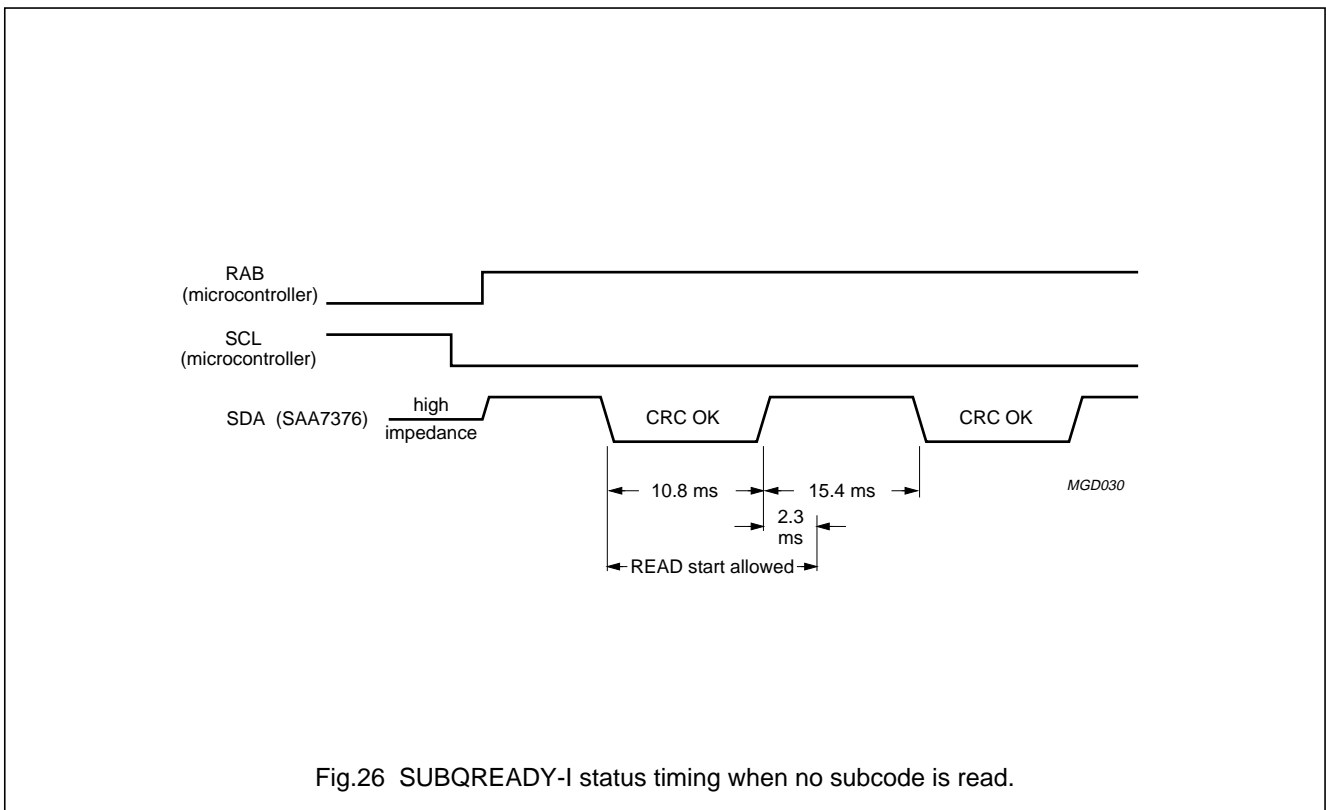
RAB
(microcontroller)

SCL
(microcontroller)

SDA (SAA7376)

high
impedance

CRC OK

CRC OK

10.8 ms

15.4 ms

2.3
ms

READ start allowed

MGD030

Fig.26 SUBQREADY-I status timing when no subcode is read.